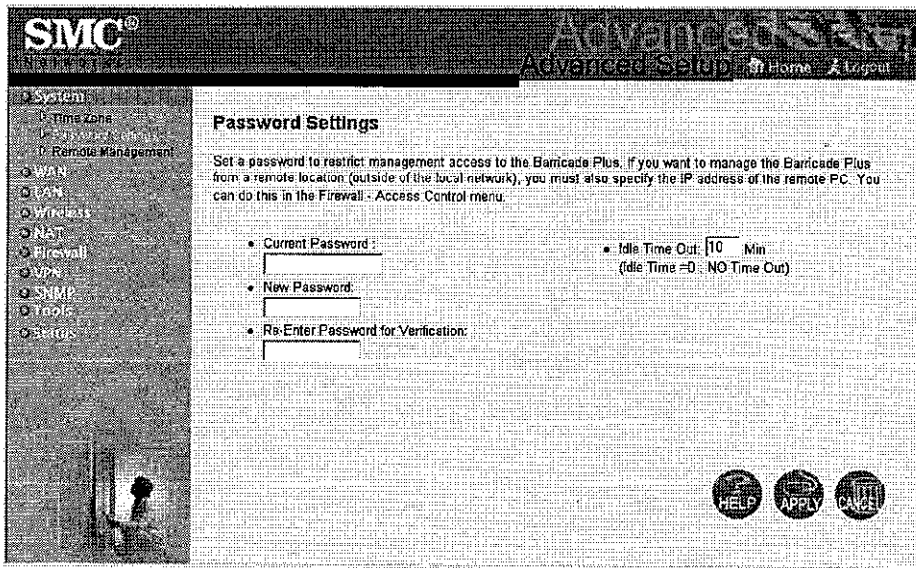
SMC®
Networks

Advanced Setup
Advanced Setup  Home  Logout

System
Time Zone
Password Settings
Remote Management
WAN
LAN
Wireless
NAT
Firewall
VPN
SNMP
Tools
Status

Password Settings

Set a password to restrict management access to the Barricade Plus. If you want to manage the Barricade Plus from a remote location (outside of the local network), you must also specify the IP address of the remote PC. You can do this in the Firewall - Access Control menu.

• Current Password :

• New Password:

• Re-Enter Password for Verification:

• Idle Time Out: 10 Min
(Idle Time =0 : NO Time Out)

HELP  APPLY  CANCEL